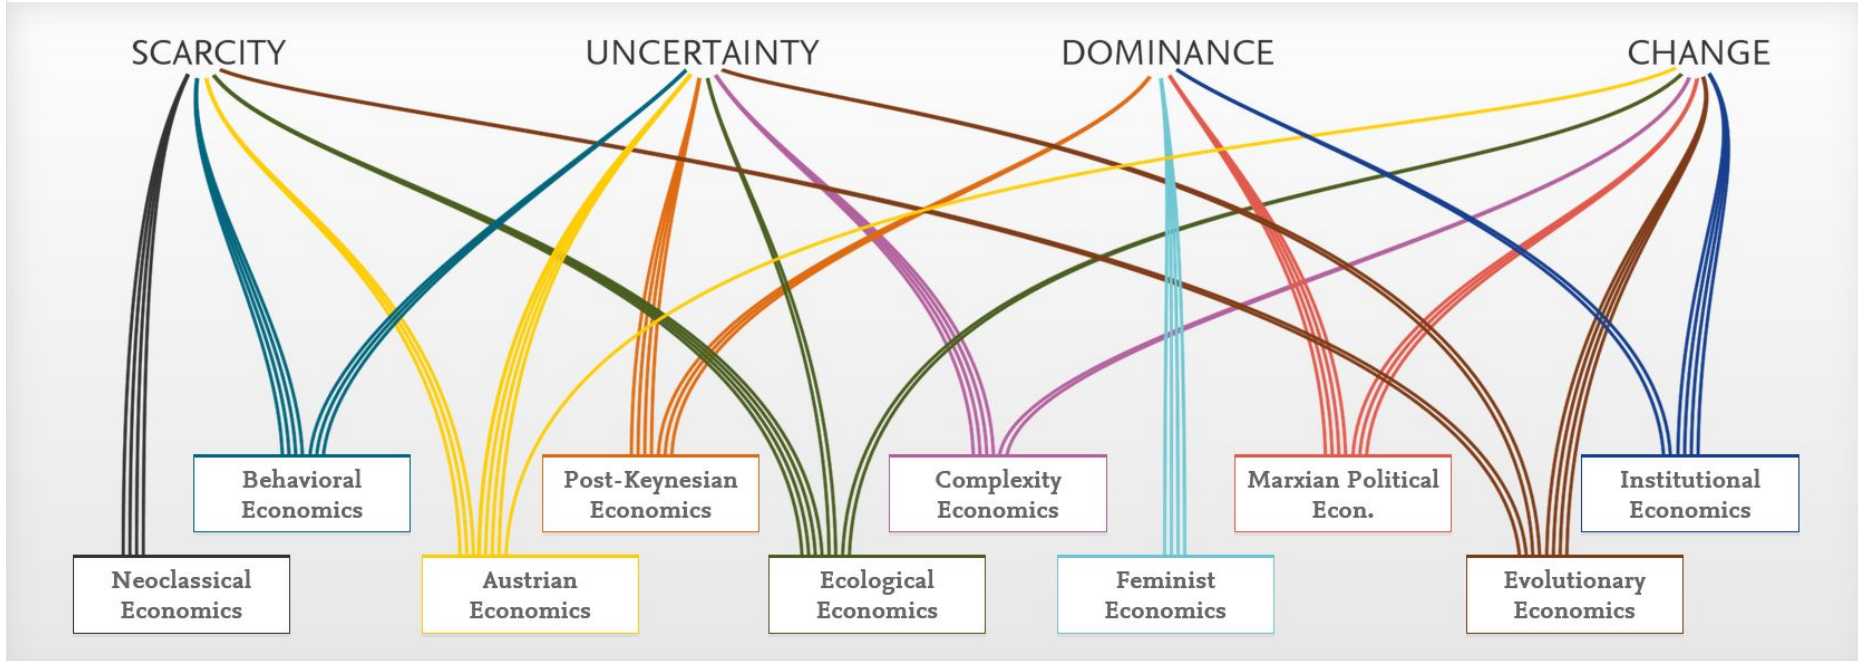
SCARCITY UNCERTAINTY DOMINANCE CHANGE

Behavioral Economics

Post-Keynesian Economics

Complexity Economics

Marxian Political Econ.

Institutional Economics

Neoclassical Economics

Austrian Economics

Ecological Economics

Feminist Economics

Evolutionary Economics